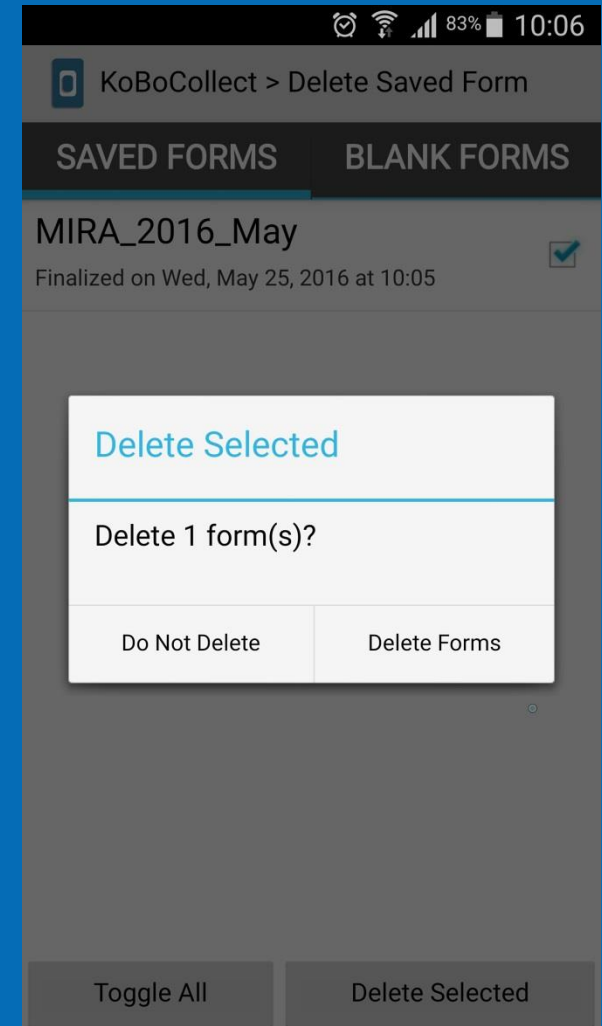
83% 10:06

KoBoCollect > Delete Saved Form

SAVED FORMS BLANK FORMS

MIRA_2016_May

Finalized on Wed, May 25, 2016 at 10:05

Delete Selected

Delete 1 form(s)?

Do Not Delete

Delete Forms

Toggle All

Delete Selected